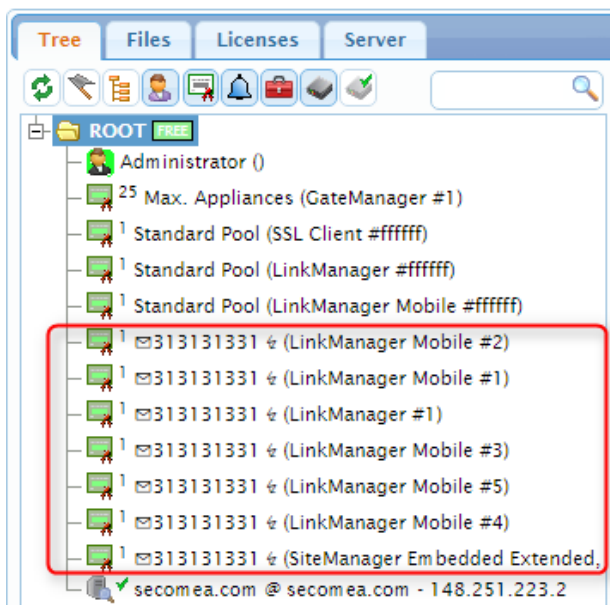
Tree Files Licenses Server

ROOT FREE
Administrator ()
25 Max. Appliances (GateManager #1)
1 Standard Pool (SSL Client #ffffff)
1 Standard Pool (LinkManager #ffffff)
1 Standard Pool (LinkManager Mobile #ffffff)
1 313131331 ♯ (LinkManager Mobile #2)
1 313131331 ♯ (LinkManager Mobile #1)
1 313131331 ♯ (LinkManager #1)
1 313131331 ♯ (LinkManager Mobile #3)
1 313131331 ♯ (LinkManager Mobile #5)
1 313131331 ♯ (LinkManager Mobile #4)
1 313131331 ♯ (SiteManager Embedded Extended,
secomea.com @ secomea.com - 148.251.223.2